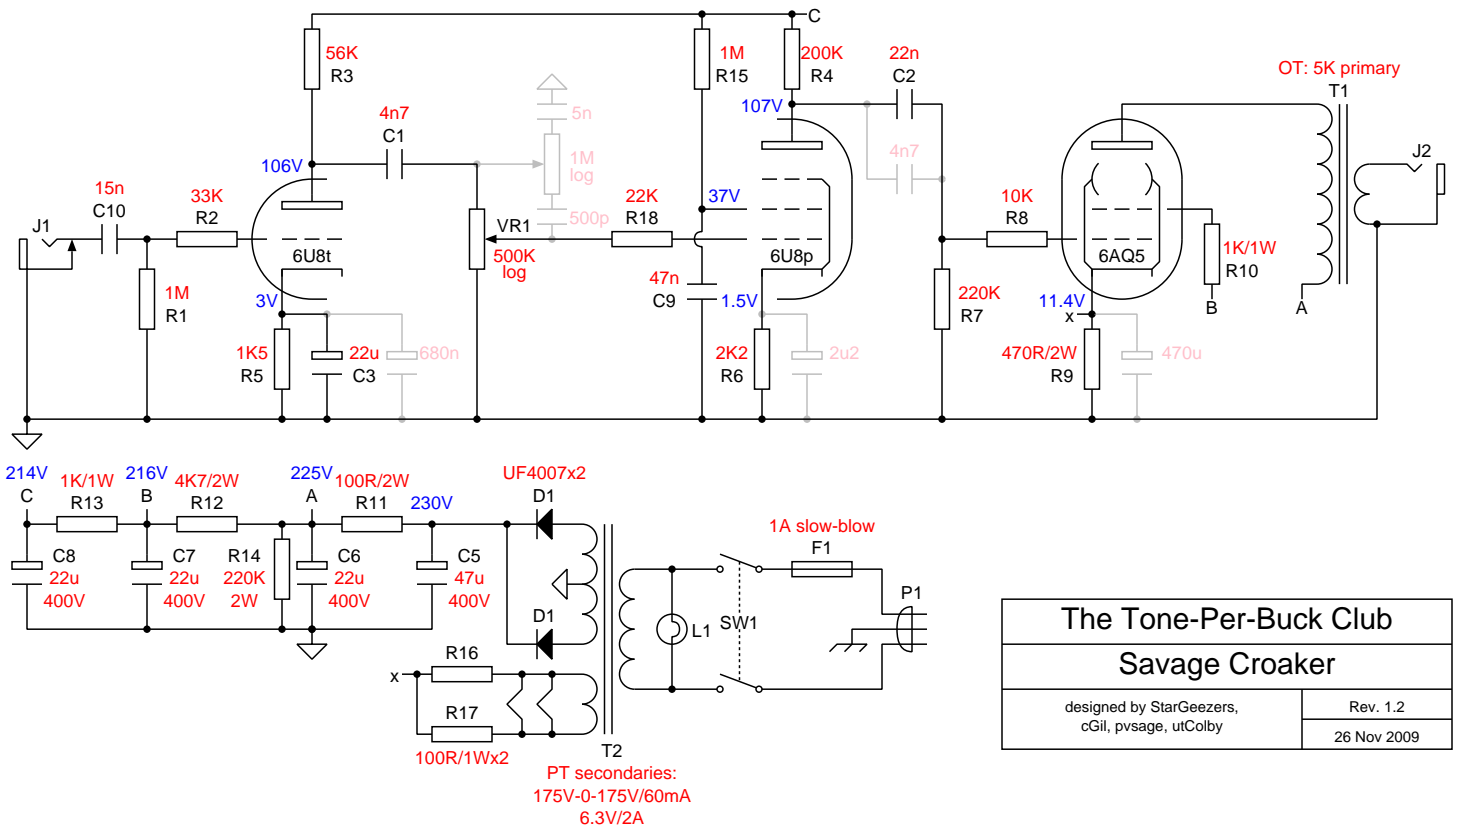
C

56K
R3

1M
R15

200K
R4

22n
C2

OT: 5K primary
T1

4n7
C1

5n

107V

1M
log

4n7

J2

106V

15n
C10

33K
R2

22K
R18

37V

10K
R8

J1

VR1

500p

1K/1W
R10

6U8t

500K
log

6U8p

6AQ5

1M
R1

47n
C9

1.5V

220K
R7

3V

11.4V
x

B

A

1K5
R5

22u
C3

680n

2K2
R6

2u2

470R/2W
R9

470u

214V
C

1K/1W
R13

216V
B

4K7/2W
R12

225V
A

100R/2W
R11

230V

UF4007x2
D1

1A slow-blow
F1

C8
22u
400V

C7
22u
400V

R14
220K
2W

C6
22u
400V

C5
47u
400V

P1

D1

L1

SW1

x

R16

R17

100R/1Wx2

T2

PT secondaries:
175V-0-175V/60mA
6.3V/2A

The Tone-Per-Buck Club

Savage Croaker

designed by StarGeezers, cGil, pvsage, utColby

Rev. 1.2

26 Nov 2009